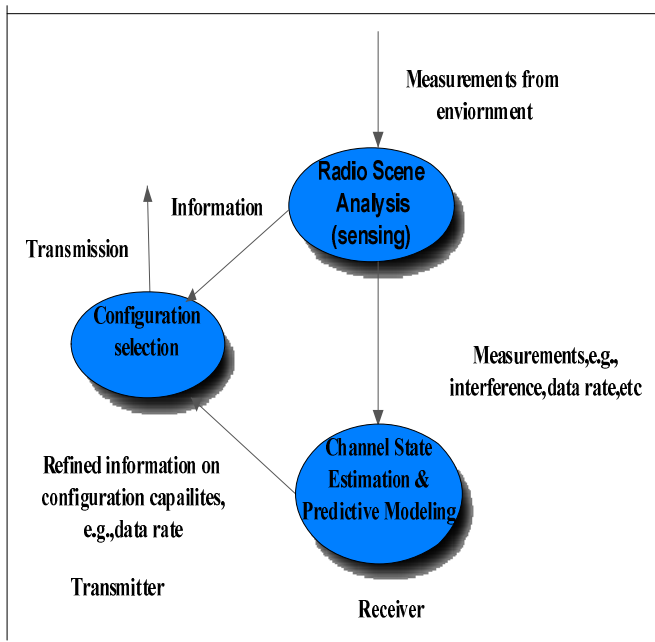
Measurements from enviornment

Radio Scene Analysis (sensing)

Information

Transmission

Configuration selection

Measurements,e.g., interference,data rate,etc

Channel State Estimation & Predictive Modeling

Refined information on configuration capailites, e.g.,data rate

Transmitter

Receiver